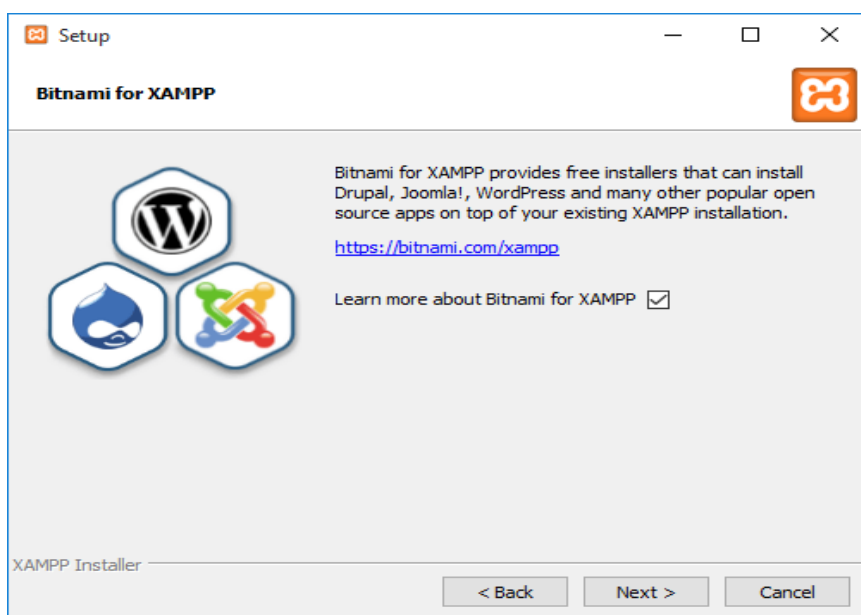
Setup

Bitnami for XAMPP

Bitnami for XAMPP provides free installers that can install Drupal, Joomla!, WordPress and many other popular open source apps on top of your existing XAMPP installation.

https://bitnami.com/xampp

Learn more about Bitnami for XAMPP

XAMPP Installer

< Back
Next >
Cancel